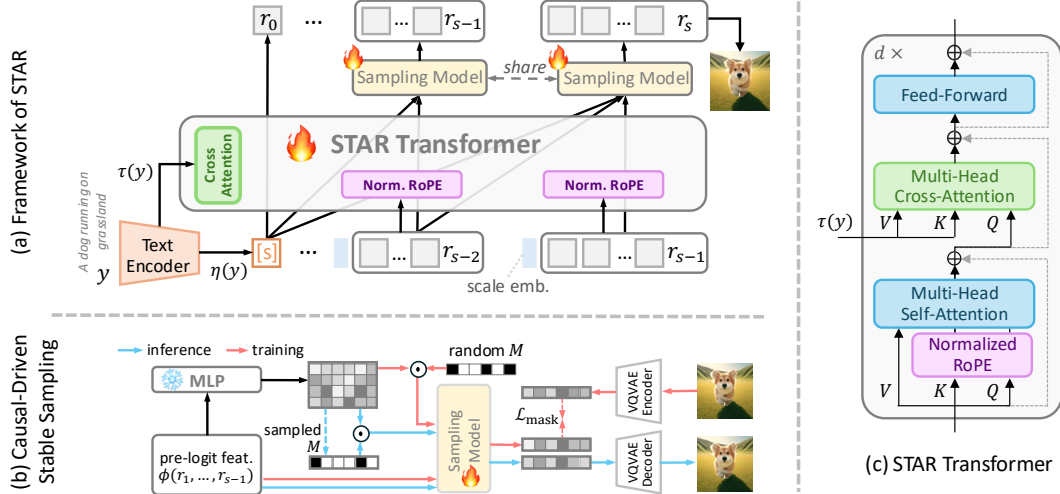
(a) Framework of STAR

$r_0$ ... ... $r_{s-1}$ ... $r_s$

Sampling Model share Sampling Model

STAR Transformer

$\tau(y)$

Cross Attention

Norm. RoPE

Norm. RoPE

A dog running on grassland

Text Encoder

$y$

$\eta(y)$

[s]

... $r_{s-2}$

... $r_{s-1}$

scale emb.

(b) Causal-Driven Stable Sampling

inference training

MLP

random $M$

$\mathcal{L}_{\text{mask}}$

VQVAE Encoder

sampled $M$

Sampling Model

pre-logit feat. $\phi(r_1, \dots, r_{s-1})$

VQVAE Decoder

$d\times$

Feed-Forward

Multi-Head Cross-Attention

$\tau(y)$ $V$ $K$ $Q$

Multi-Head Self-Attention

Normalized RoPE

$V$ $K$ $Q$

(c) STAR Transformer